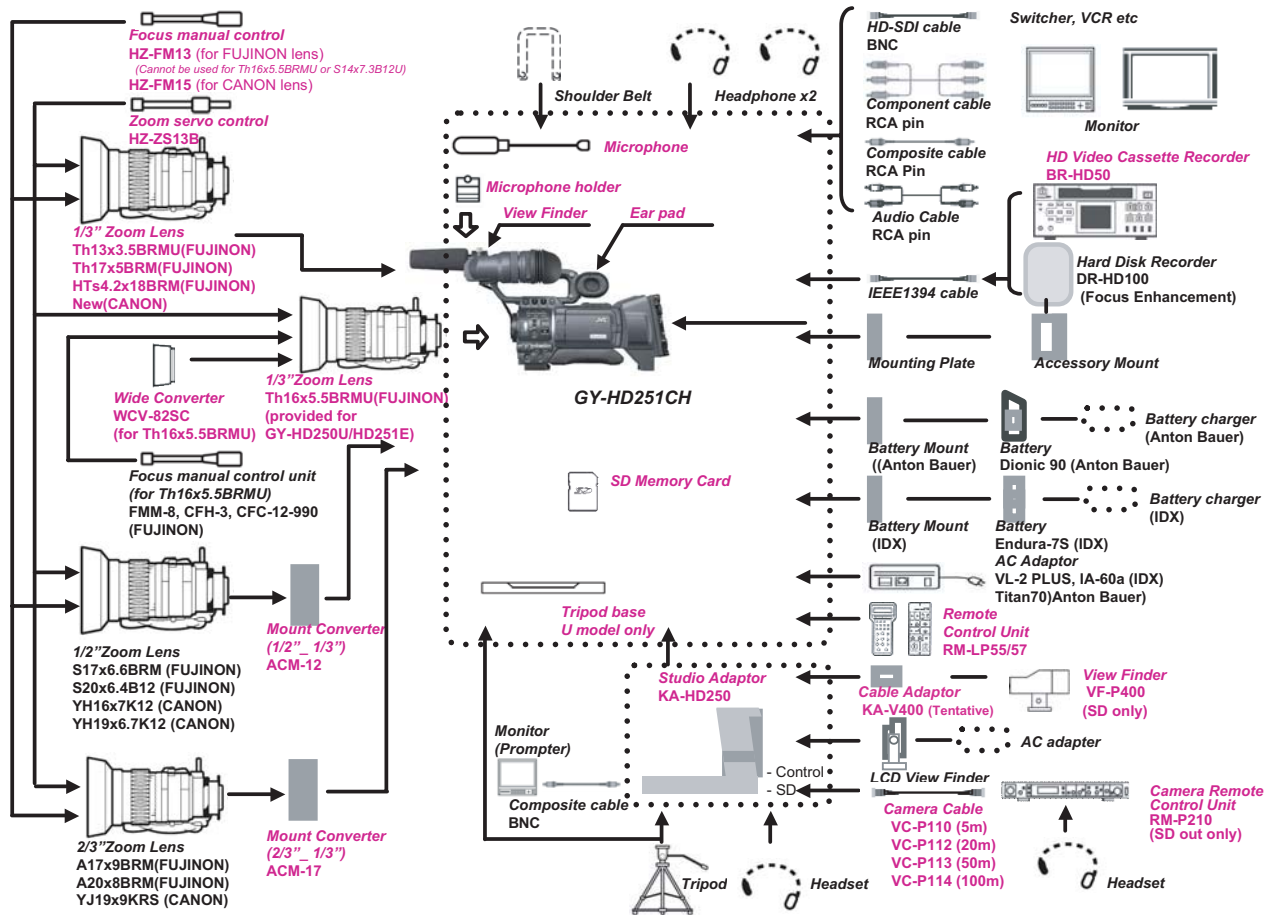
Focus manual control
HZ-FM13 (for FUJINON lens)
(Cannot be used for Th16x5.5BRMU or S14x7.3B12U)
HZ-FM15 (for CANON lens)
Zoom servo control
HZ-ZS13B
1/3" Zoom Lens
Th13x3.5BRMU(FUJINON)
Th17x5BRM(FUJINON)
HTs4.2x18BRM(FUJINON)
New(CANON)
Wide Converter
WCV-82SC
(for Th16x5.5BRMU)
1/3"Zoom Lens
Th16x5.5BRMU(FUJINON)
(provided for
GY-HD250U/HD251E)
Focus manual control unit
(for Th16x5.5BRMU)
FMM-8, CFH-3, CFC-12-990
(FUJINON)
Mount Converter
(1/2"_ 1/3")
ACM-12
1/2"Zoom Lens
S17x6.6BRM (FUJINON)
S20x6.4B12 (FUJINON)
YH16x7K12 (CANON)
YH19x6.7K12 (CANON)
Mount Converter
(2/3"_ 1/3")
ACM-17
2/3"Zoom Lens
A17x9BRM(FUJINON)
A20x8BRM(FUJINON)
YJ19x9KRS (CANON)

Shoulder Belt
Headphone x2
Microphone
Microphone holder
View Finder
Ear pad
GY-HD251CH
SD Memory Card
Tripod base
U model only
Studio Adaptor
KA-HD250
Monitor
(Prompter)
Composite cable
BNC
- Control
- SD
Tripod
Headset

HD-SDI cable
BNC
Switcher, VCR etc
Component cable
RCA pin
Composite cable
RCA Pin
Audio Cable
RCA pin
Monitor
HD Video Cassette Recorder
BR-HD50
IEEE1394 cable
Hard Disk Recorder
DR-HD100
(Focus Enhancement)
Mounting Plate
Accessory Mount
Battery Mount
((Anton Bauer)
Battery
Dionic 90 (Anton Bauer)
Battery charger
(Anton Bauer)
Battery Mount
(IDX)
Battery
Endura-7S (IDX)
Battery charger
(IDX)
AC Adaptor
VL-2 PLUS, IA-60a (IDX)
Titan70)Anton Bauer)
Remote
Control Unit
RM-LP55/57
Cable Adaptor
KA-V400 (Tentative)
View Finder
VF-P400
(SD only)
AC adapter
LCD View Finder
Camera Cable
VC-P110 (5m)
VC-P112 (20m)
VC-P113 (50m)
VC-P114 (100m)
Camera Remote
Control Unit
RM-P210
(SD out only)
Headset